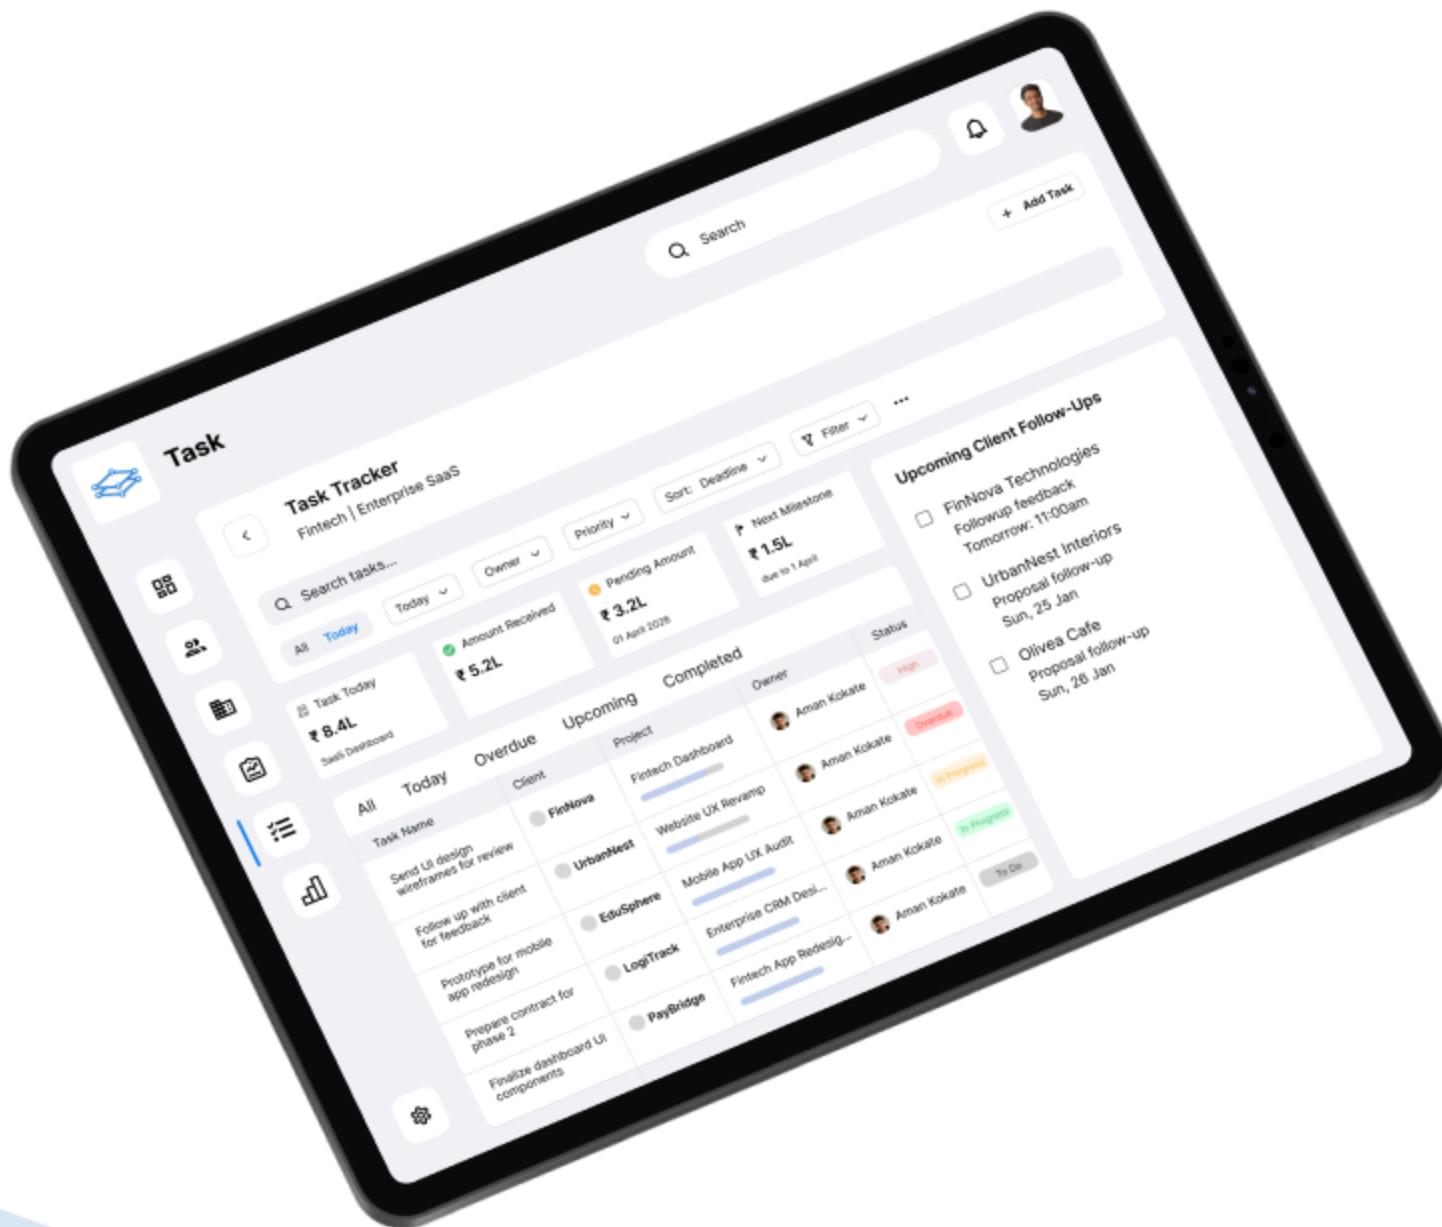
Task

Search

+ Add Task

Task Tracker
Fintech | Enterprise SaaS

Search tasks...

Today

Owner

Priority

Sort: Deadline

Filter

...

All Today

Task Today
₹ 8.4L
SaaS Dashboard

Amount Received
₹ 5.2L

Pending Amount
₹ 3.2L
01 April 2026

Next Milestone
₹ 1.5L
due to 1 April

All Today Overdue Upcoming Completed

| Task Name | Client | Project | Owner | Status |
|---|---|---|---|---|
| Send UI design wireframes for review | FinNova | Fintech Dashboard | Aman Kokate | High |
| Follow up with client for feedback | UrbanNest | Website UX Revamp | Aman Kokate | Overdue |
| Prototype for mobile app redesign | EduSphere | Mobile App UX Audit | Aman Kokate | In Progress |
| Prepare contract for phase 2 | LogiTrack | Enterprise CRM Desi... | Aman Kokate | In Progress |
| Finalize dashboard UI components | PayBridge | Fintech App Redesig... | Aman Kokate | To Do |

Upcoming Client Follow-Ups

FinNova Technologies
Followup feedback
Tomorrow: 11:00am

UrbanNest Interiors
Proposal follow-up
Sun, 25 Jan

Olivea Cafe
Proposal follow-up
Sun, 26 Jan